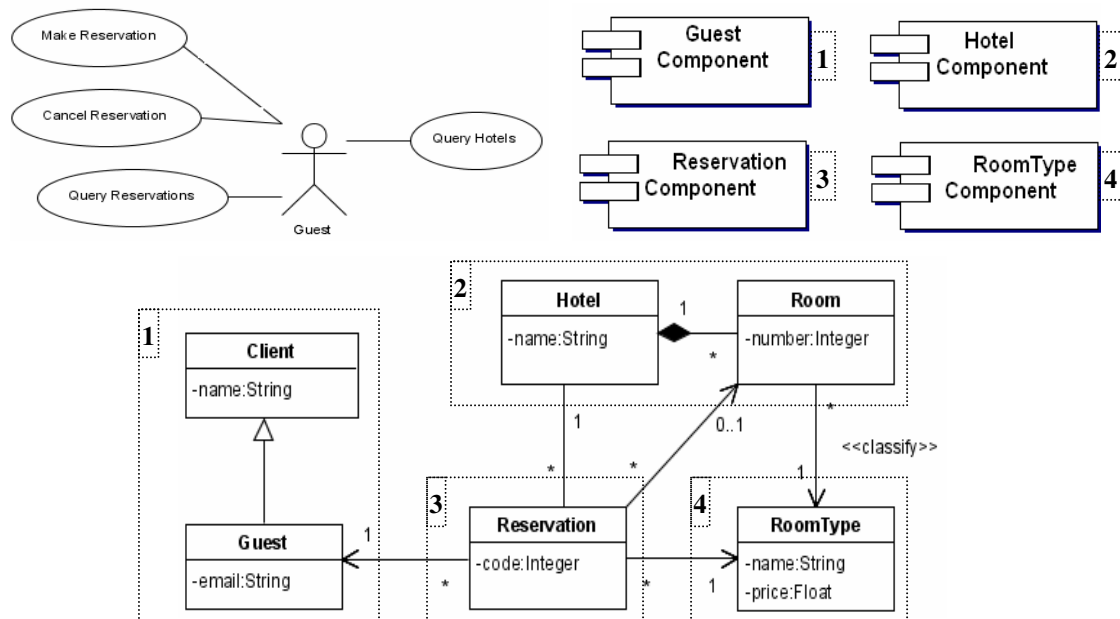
Make Reservation

Cancel Reservation

Query Reservations

Query Hotels

Guest

Guest Component 1

Hotel Component 2

Reservation Component 3

RoomType Component 4

2

Hotel
-name:String

1

*

Room
-number:Integer

1

Client
-name:String

Guest
-email:String

1

*

3

Reservation
-code:Integer

1

*

*

0..1

*

<<classify>>

1

*

4

RoomType
-name:String
-price:Float

1